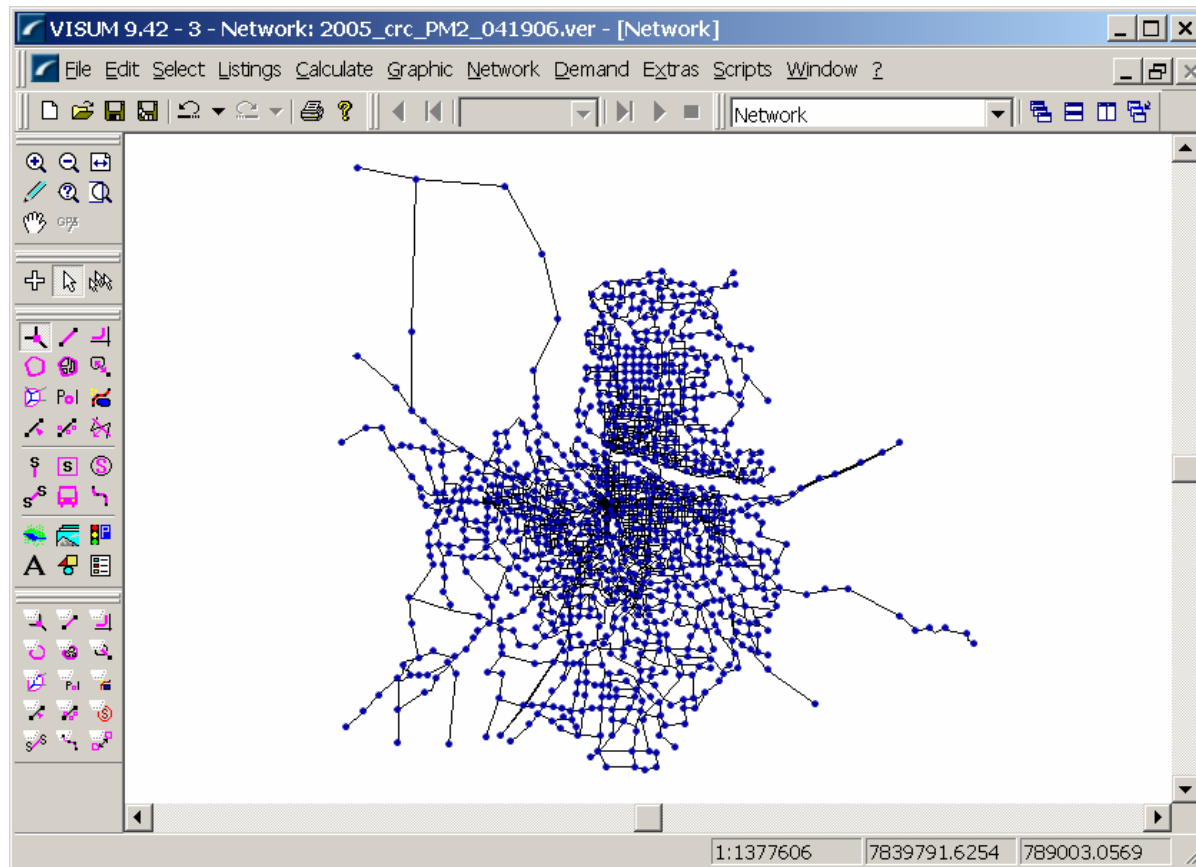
VISUM 9.42 - 3 - Network: 2005_crc_PM2_041906.ver - [Network]

File Edit Select Listings Calculate Graphic Network Demand Extras Scripts Window ?

Network

GPS

Pol

S S S

A

Pol

1:1377606 7839791.6254 789003.0569